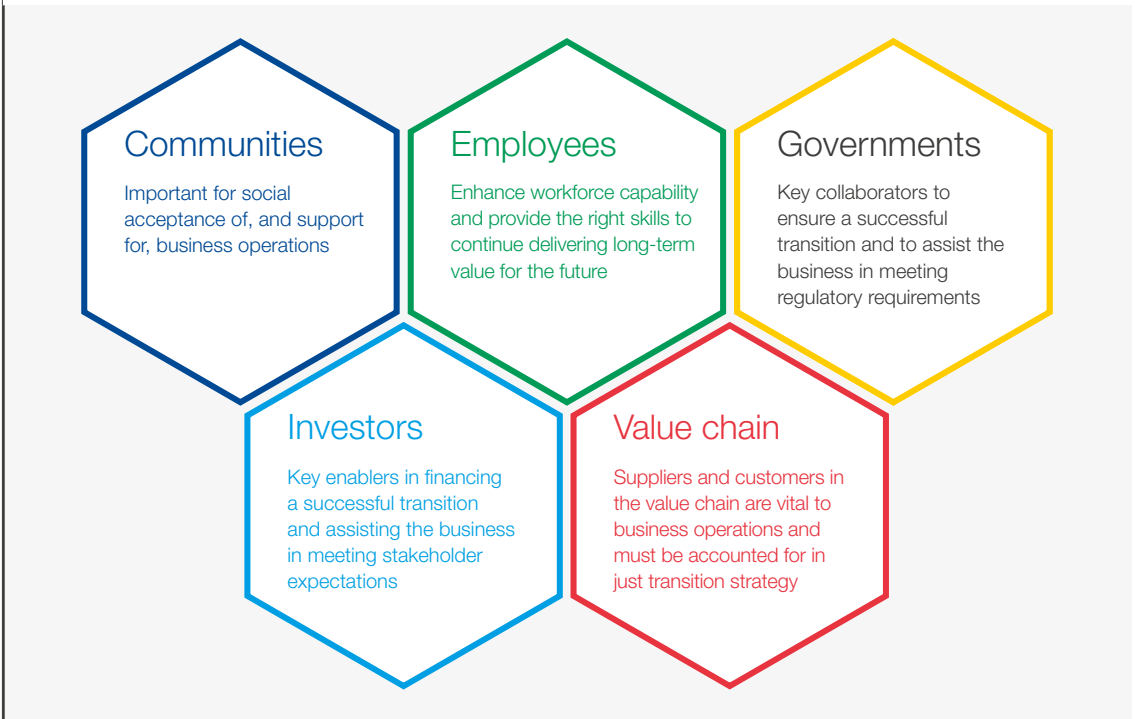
Communities

Important for social acceptance of, and support for, business operations

Employees

Enhance workforce capability and provide the right skills to continue delivering long-term value for the future

Governments

Key collaborators to ensure a successful transition and to assist the business in meeting regulatory requirements

Investors

Key enablers in financing a successful transition and assisting the business in meeting stakeholder expectations

Value chain

Suppliers and customers in the value chain are vital to business operations and must be accounted for in just transition strategy